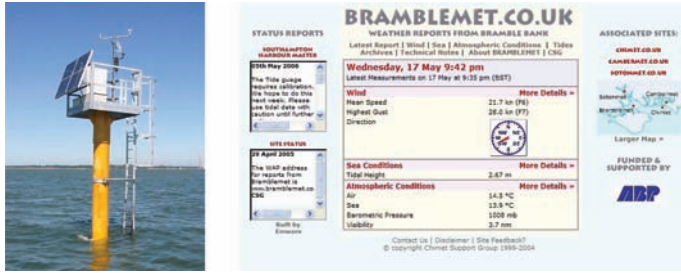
STATUS REPORTS

SOUTHAMPTON HARBOUR MASTER

05th May 2006
The Tide guage requires calibration. We hope to do this next week. Please use tidal data with caution until further

SITE STATUS

20 April 2005
The WAP address for reports from Bramblemet is www.bramblemet.co
CSG

Built by Emeson

BRAMBLEMET.CO.UK
WEATHER REPORTS FROM BRAMBLE BANK

Latest Report | Wind | Sea | Atmospheric Conditions | Tides
Archives | Technical Notes | About BRAMBLEMET | CSG

Wednesday, 17 May 9:42 pm
Latest Measurements on 17 May at 9:35 pm (BST)

| Wind | More Details » |
|---|---|
| Mean Speed | 21.7 kn (F6) |
| Highest Gust | 28.0 kn (F7) |
| Direction | |

| Sea Conditions | More Details » |
|---|---|
| Tidal Height | 2.67 m |

| Atmospheric Conditions | More Details » |
|---|---|
| Air | 14.5 °C |
| Sea | 13.9 °C |
| Barometric Pressure | 1008 mb |
| Visibility | 3.7 nm |

Contact Us | Disclaimer | Site Feedback?
© copyright Chimet Support Group 1999-2004

ASSOCIATED SITES:
CHIMET.CO.UK
CAMBERMET.CO.UK
SOTONMET.CO.UK

Sotonmet
Cambermet
Bramblemet
Chimet

Larger Map »

FUNDED & SUPPORTED BY

ABP